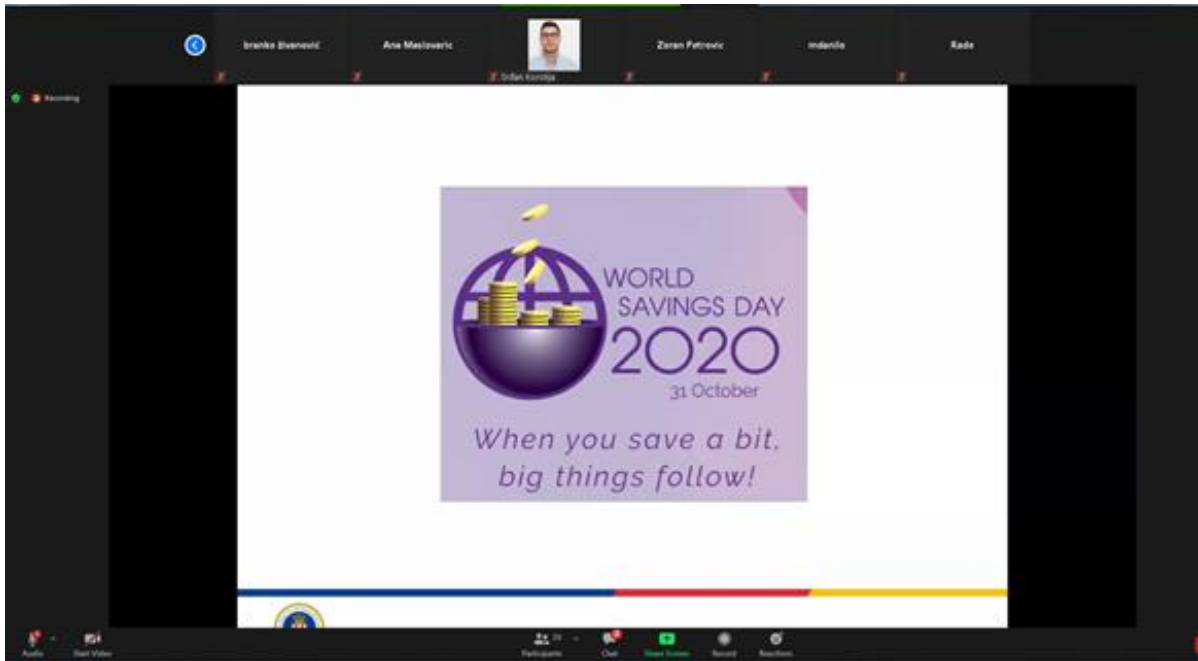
branko živanović
Ana Maslovarić
Srđan Korolija
Zoran Petrovic
mdanilo
Rade

Recording

WORLD SAVINGS DAY 2020
31 October
When you save a bit, big things follow!

Audio
Start Video
Participants
Chat
Share Screen
Record
Reactions